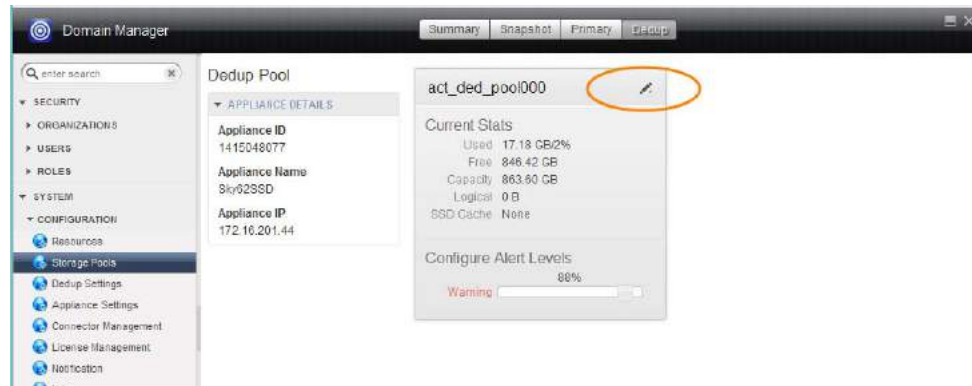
Domain Manager

Summary Snapshot Primary Dedup

enter search

SECURITY
ORGANIZATIONS
USERS
ROLES
SYSTEM
CONFIGURATION
Resources
Storage Pools
Dedup Settings
Appliance Settings
Connector Management
License Management
Notification

Dedup Pool

APPLIANCE DETAILS

Appliance ID
1415048077

Appliance Name
Sky62SSD

Appliance IP
172.16.201.44

act_ded_pool000

Current Stats

| | |
|---|---|
| Used | 17.18 GB/2% |
| Free | 846.42 GB |
| Capacity | 863.60 GB |
| Logical | 0 B |
| SSD Cache | None |

Configure Alert Levels

88%

Warning